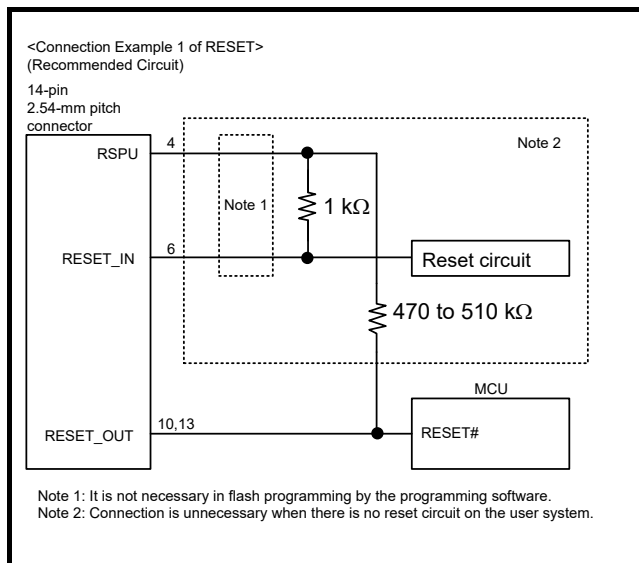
<Connection Example 1 of RESET>
(Recommended Circuit)

14-pin
2.54-mm pitch
connector

RSPU
4
RESET_IN
6
RESET_OUT
10,13

Note 1
1 kΩ
Note 2
Reset circuit
470 to 510 kΩ
MCU
RESET#

Note 1: It is not necessary in flash programming by the programming software.
Note 2: Connection is unnecessary when there is no reset circuit on the user system.